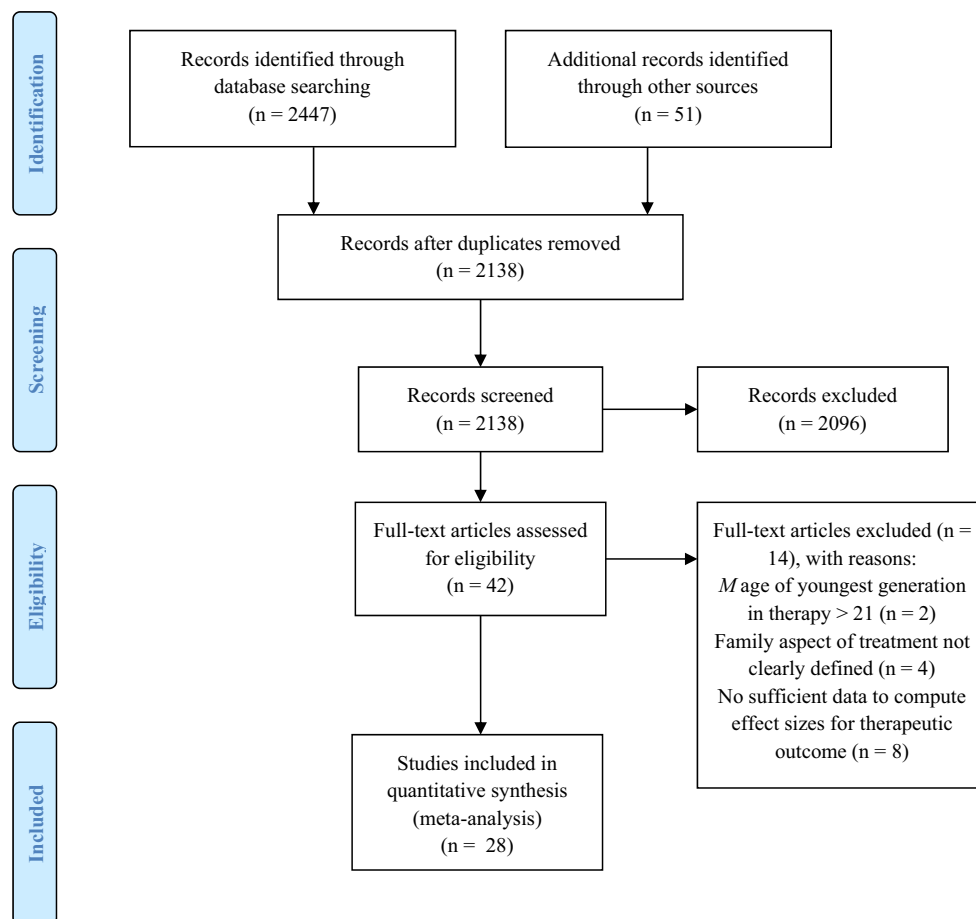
Identification

Records identified through database searching
(n = 2447)

Additional records identified through other sources
(n = 51)

Records after duplicates removed
(n = 2138)

Screening

Records screened
(n = 2138)

Records excluded
(n = 2096)

Eligibility

Full-text articles assessed for eligibility
(n = 42)

Full-text articles excluded (n = 14), with reasons:
*M* age of youngest generation in therapy > 21 (n = 2)
Family aspect of treatment not clearly defined (n = 4)
No sufficient data to compute effect sizes for therapeutic outcome (n = 8)

Included

Studies included in quantitative synthesis (meta-analysis)
(n = 28)